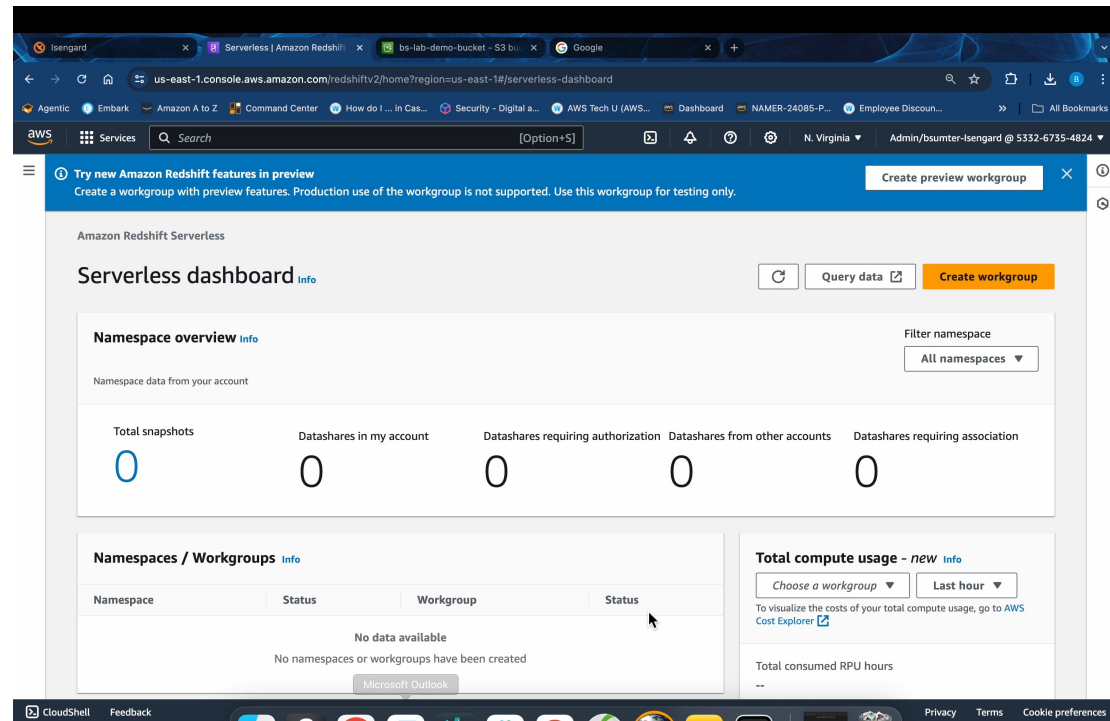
Isengard | Serverless | Amazon Redshift | bs-lab-demo-bucket - S3 bu | Google

us-east-1.console.aws.amazon.com/redshiftv2/home?region=us-east-1#/serverless-dashboard

Agentic | Embark | Amazon A to Z | Command Center | How do I ... in Cas... | Security - Digital a... | AWS Tech U (AWS... | Dashboard | NAMER-24085-P... | Employee Discoun... | All Bookmarks

aws | Services | Search | [Option+S] | N. Virginia ▼ | Admin/bsumter-Isengard @ 5332-6735-4824 ▼

Try new Amazon Redshift features in preview
Create a workgroup with preview features. Production use of the workgroup is not supported. Use this workgroup for testing only.

Create preview workgroup

Amazon Redshift Serverless

Serverless dashboard Info

Query data | Create workgroup

Namespace overview Info

Namespace data from your account

Filter namespace
All namespaces ▼

| Total snapshots | Datashares in my account | Datashares requiring authorization | Datashares from other accounts | Datashares requiring association |
|---|---|---|---|---|
| 0 | 0 | 0 | 0 | 0 |

Namespaces / Workgroups Info

| Namespace | Status | Workgroup | Status |
|---|---|---|---|

No data available
No namespaces or workgroups have been created

Total compute usage - new Info

Choose a workgroup ▼ | Last hour ▼

To visualize the costs of your total compute usage, go to AWS Cost Explorer

Total consumed RPU hours
--

Microsoft Outlook

CloudShell | Feedback | Privacy | Terms | Cookie preferences